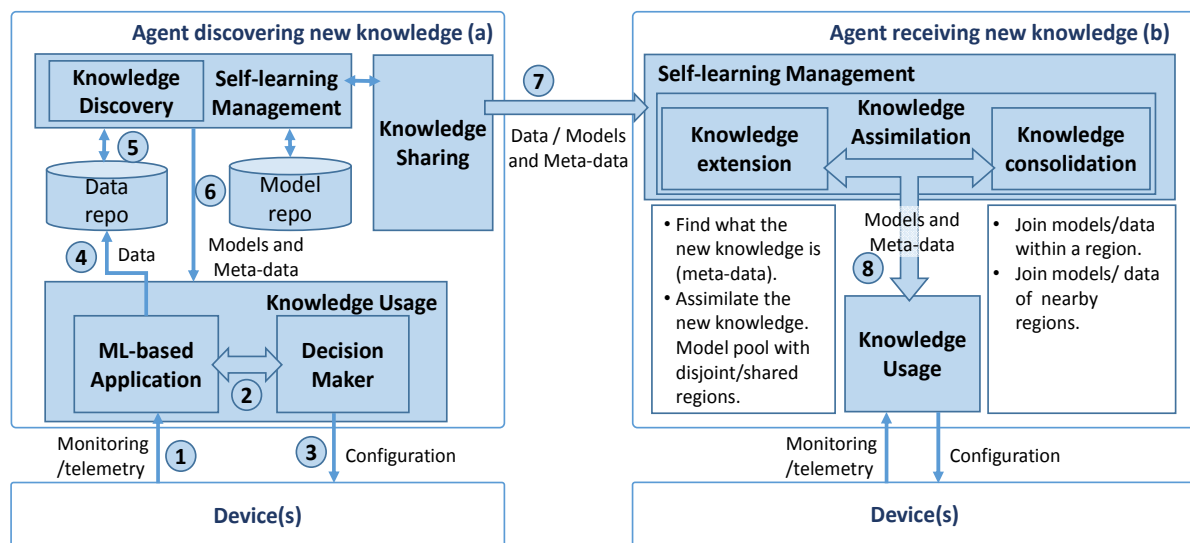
Agent discovering new knowledge (a)

Knowledge Discovery

Self-learning Management

Knowledge Sharing

5

Data repo

6

Model repo

4

Data

Models and Meta-data

Knowledge Usage

ML-based Application

Decision Maker

2

Monitoring /telemetry

1

3

Configuration

Device(s)

7

Data / Models and Meta-data

Agent receiving new knowledge (b)

Self-learning Management

Knowledge Assimilation

Knowledge extension

Knowledge consolidation

Models and Meta-data

8

• Find what the new knowledge is (meta-data).
• Assimilate the new knowledge. Model pool with disjoint/shared regions.

Knowledge Usage

• Join models/data within a region.
• Join models/ data of nearby regions.

Monitoring /telemetry

Configuration

Device(s)